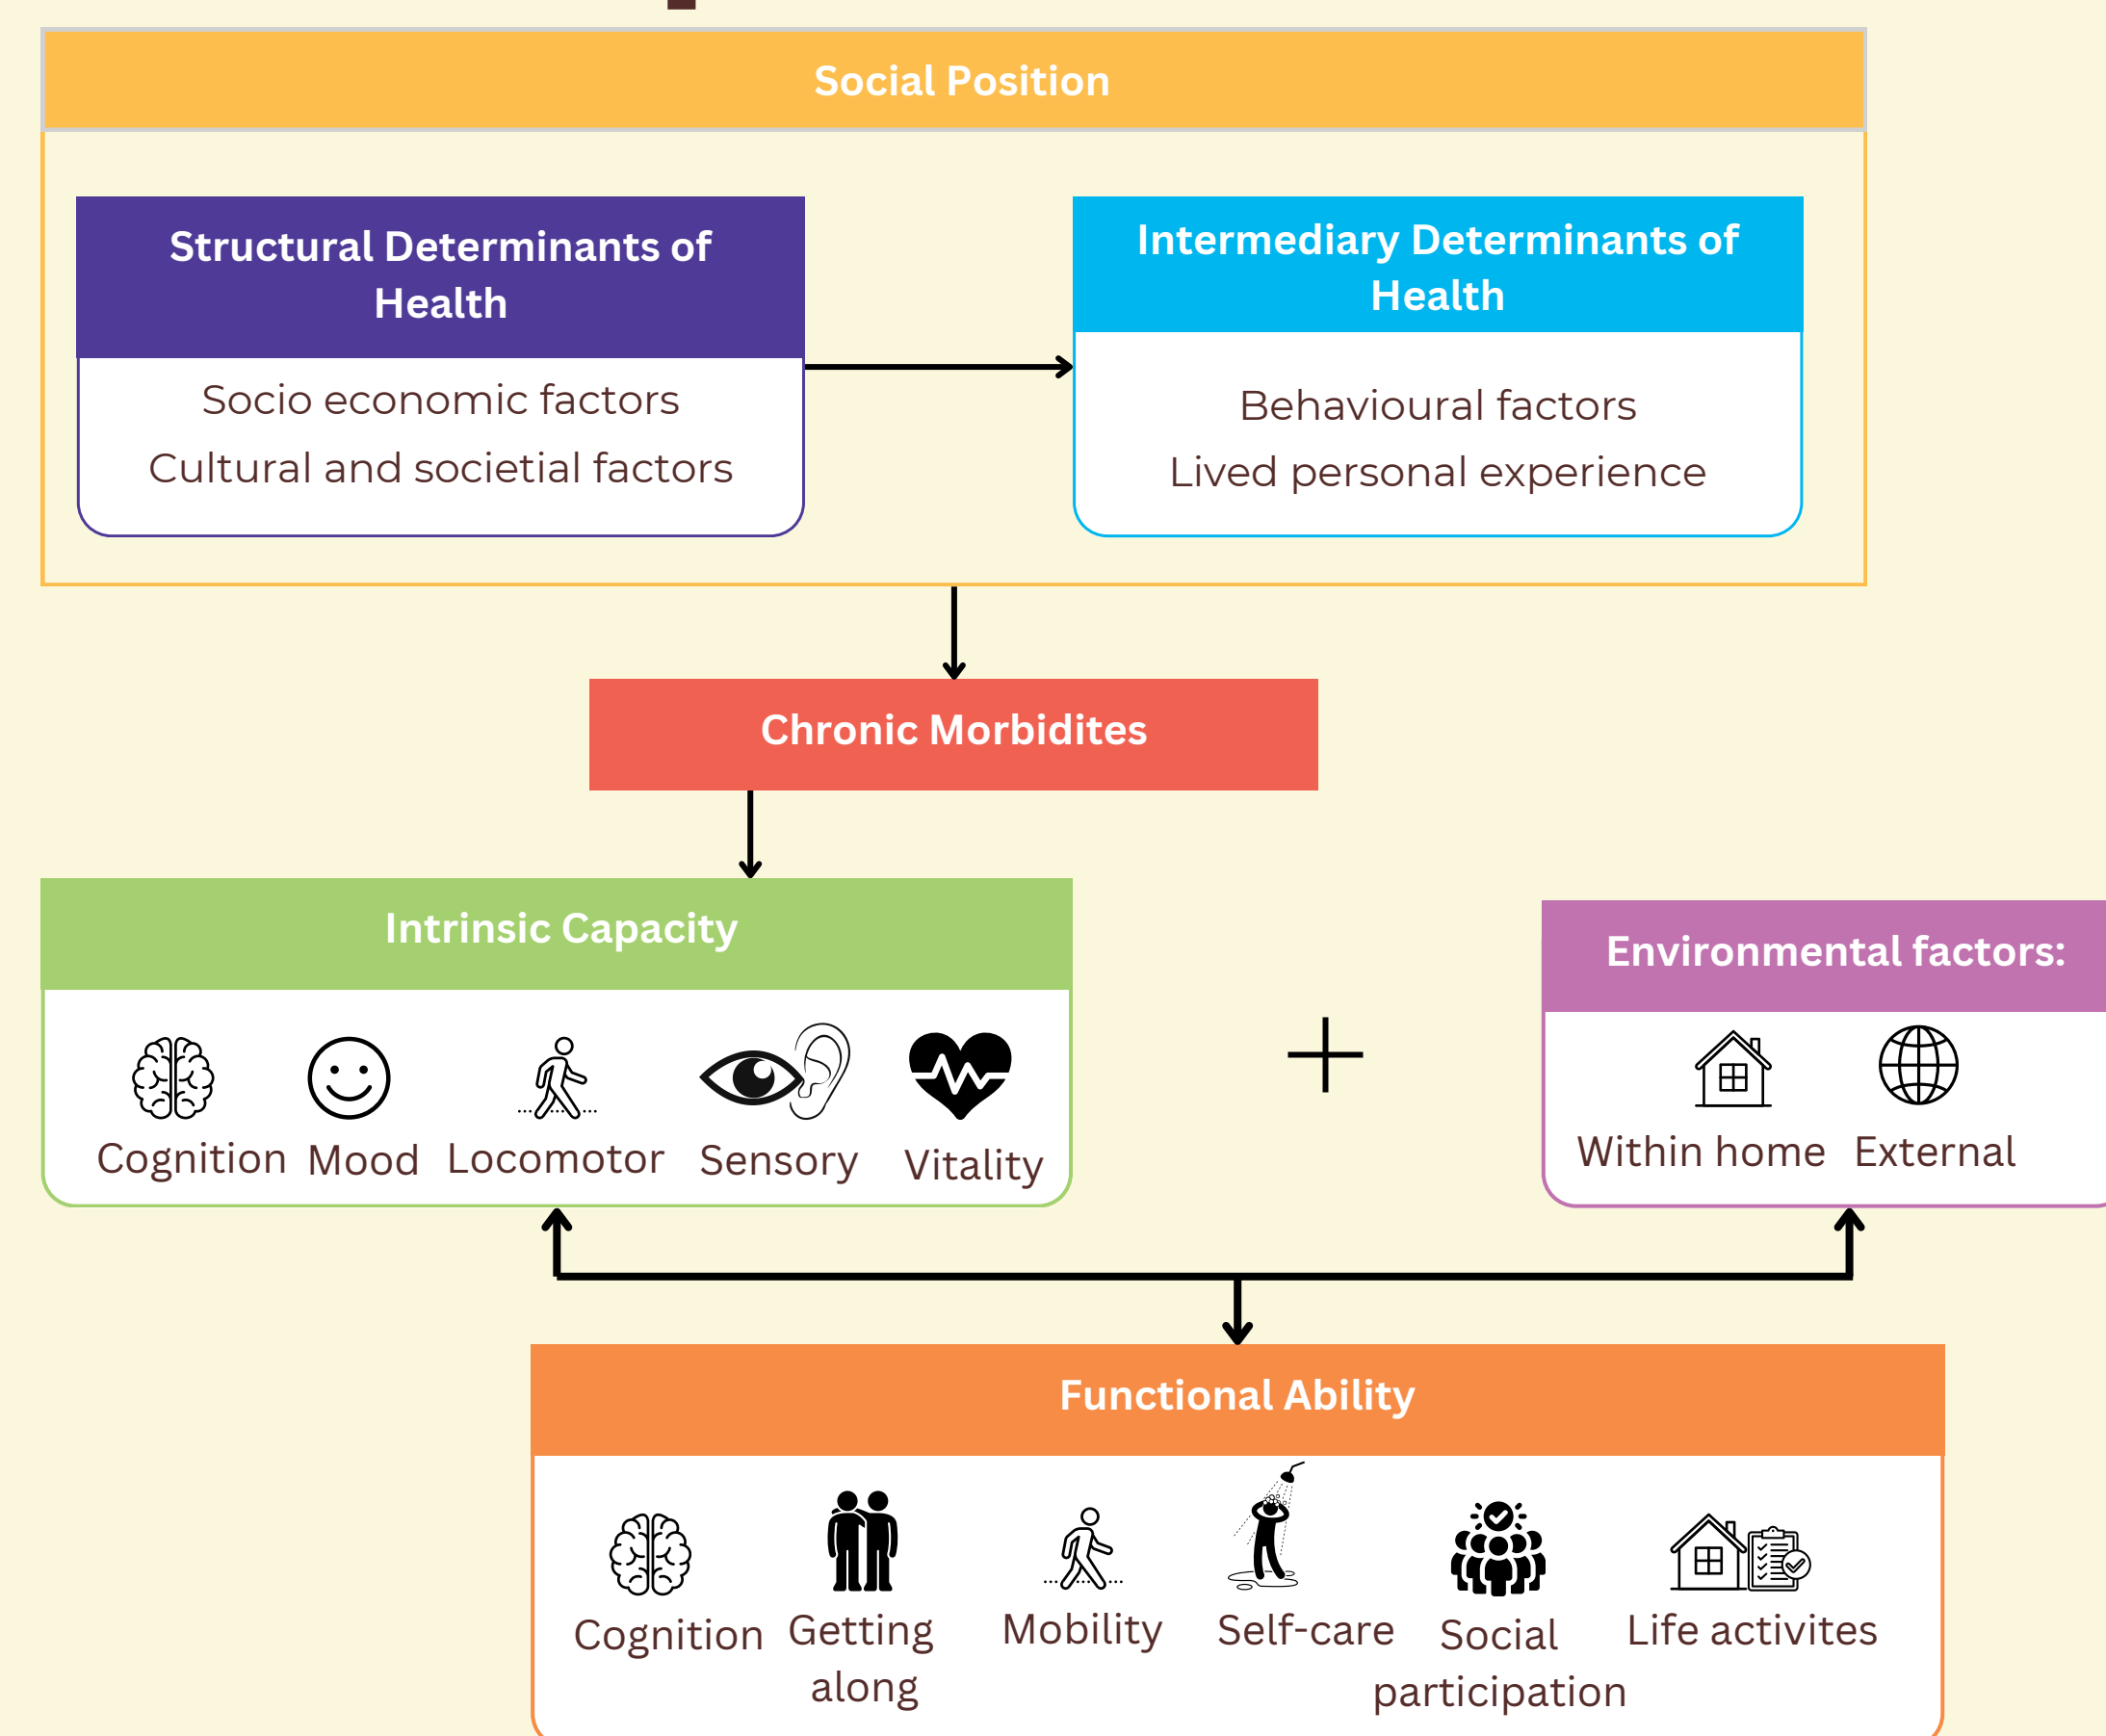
Social Position

Structural Determinants of Health

Socio economic factors

Cultural and societial factors

Intermediary Determinants of Health

Behavioural factors

Lived personal experience

Chronic Morbidites

Intrinsic Capacity

Cognition Mood Locomotor Sensory Vitality

+

Environmental factors:

Within home External

Functional Ability

Cognition Getting along Mobility Self-care Social participation Life activites